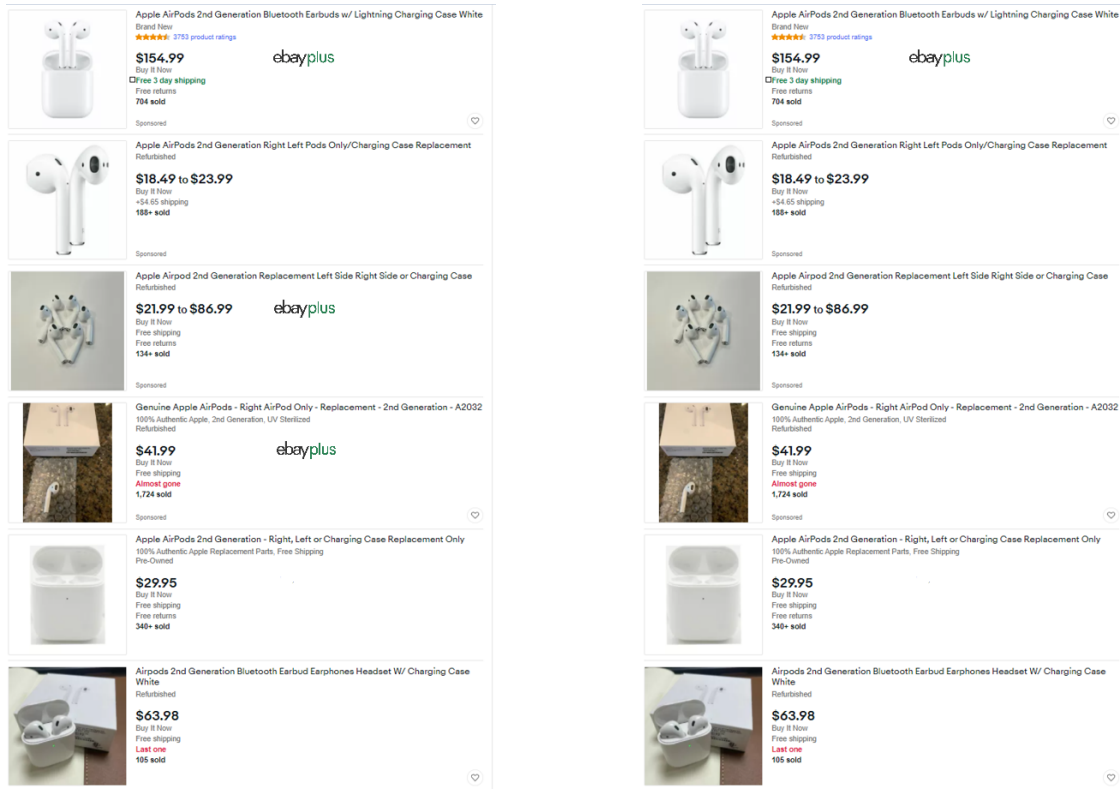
Apple AirPods 2nd Generation Bluetooth Earbuds w/ Lightning Charging Case White
Brand New
3753 product ratings
$154.99
Buy It Now
Free 3 day shipping
Free returns
704 sold
ebayplus
Sponsored

Apple AirPods 2nd Generation Right Left Pods Only/Charging Case Replacement
Refurbished
$18.49 to $23.99
Buy It Now
+$4.65 shipping
188+ sold
Sponsored

Apple Airpod 2nd Generation Replacement Left Side Right Side or Charging Case
Refurbished
$21.99 to $86.99
Buy It Now
Free shipping
Free returns
134+ sold
ebayplus
Sponsored

Genuine Apple AirPods - Right AirPod Only - Replacement - 2nd Generation - A2032
100% Authentic Apple, 2nd Generation, UV Sterilized
Refurbished
$41.99
Buy It Now
Free shipping
Almost gone
1,724 sold
ebayplus
Sponsored

Apple AirPods 2nd Generation - Right, Left or Charging Case Replacement Only
100% Authentic Apple Replacement Parts, Free Shipping
Pre-Owned
$29.95
Buy It Now
Free shipping
Free returns
340+ sold

Airpods 2nd Generation Bluetooth Earbud Earphones Headset W/ Charging Case White
Refurbished
$63.98
Buy It Now
Free shipping
Last one
105 sold

Apple AirPods 2nd Generation Bluetooth Earbuds w/ Lightning Charging Case White
Brand New
3753 product ratings
$154.99
Buy It Now
Free 3 day shipping
Free returns
704 sold
ebayplus
Sponsored

Apple AirPods 2nd Generation Right Left Pods Only/Charging Case Replacement
Refurbished
$18.49 to $23.99
Buy It Now
+$4.65 shipping
188+ sold
Sponsored

Apple Airpod 2nd Generation Replacement Left Side Right Side or Charging Case
Refurbished
$21.99 to $86.99
Buy It Now
Free shipping
Free returns
134+ sold
Sponsored

Genuine Apple AirPods - Right AirPod Only - Replacement - 2nd Generation - A2032
100% Authentic Apple, 2nd Generation, UV Sterilized
Refurbished
$41.99
Buy It Now
Free shipping
Almost gone
1,724 sold
Sponsored

Apple AirPods 2nd Generation - Right, Left or Charging Case Replacement Only
100% Authentic Apple Replacement Parts, Free Shipping
Pre-Owned
$29.95
Buy It Now
Free shipping
Free returns
340+ sold

Airpods 2nd Generation Bluetooth Earbud Earphones Headset W/ Charging Case White
Refurbished
$63.98
Buy It Now
Free shipping
Last one
105 sold